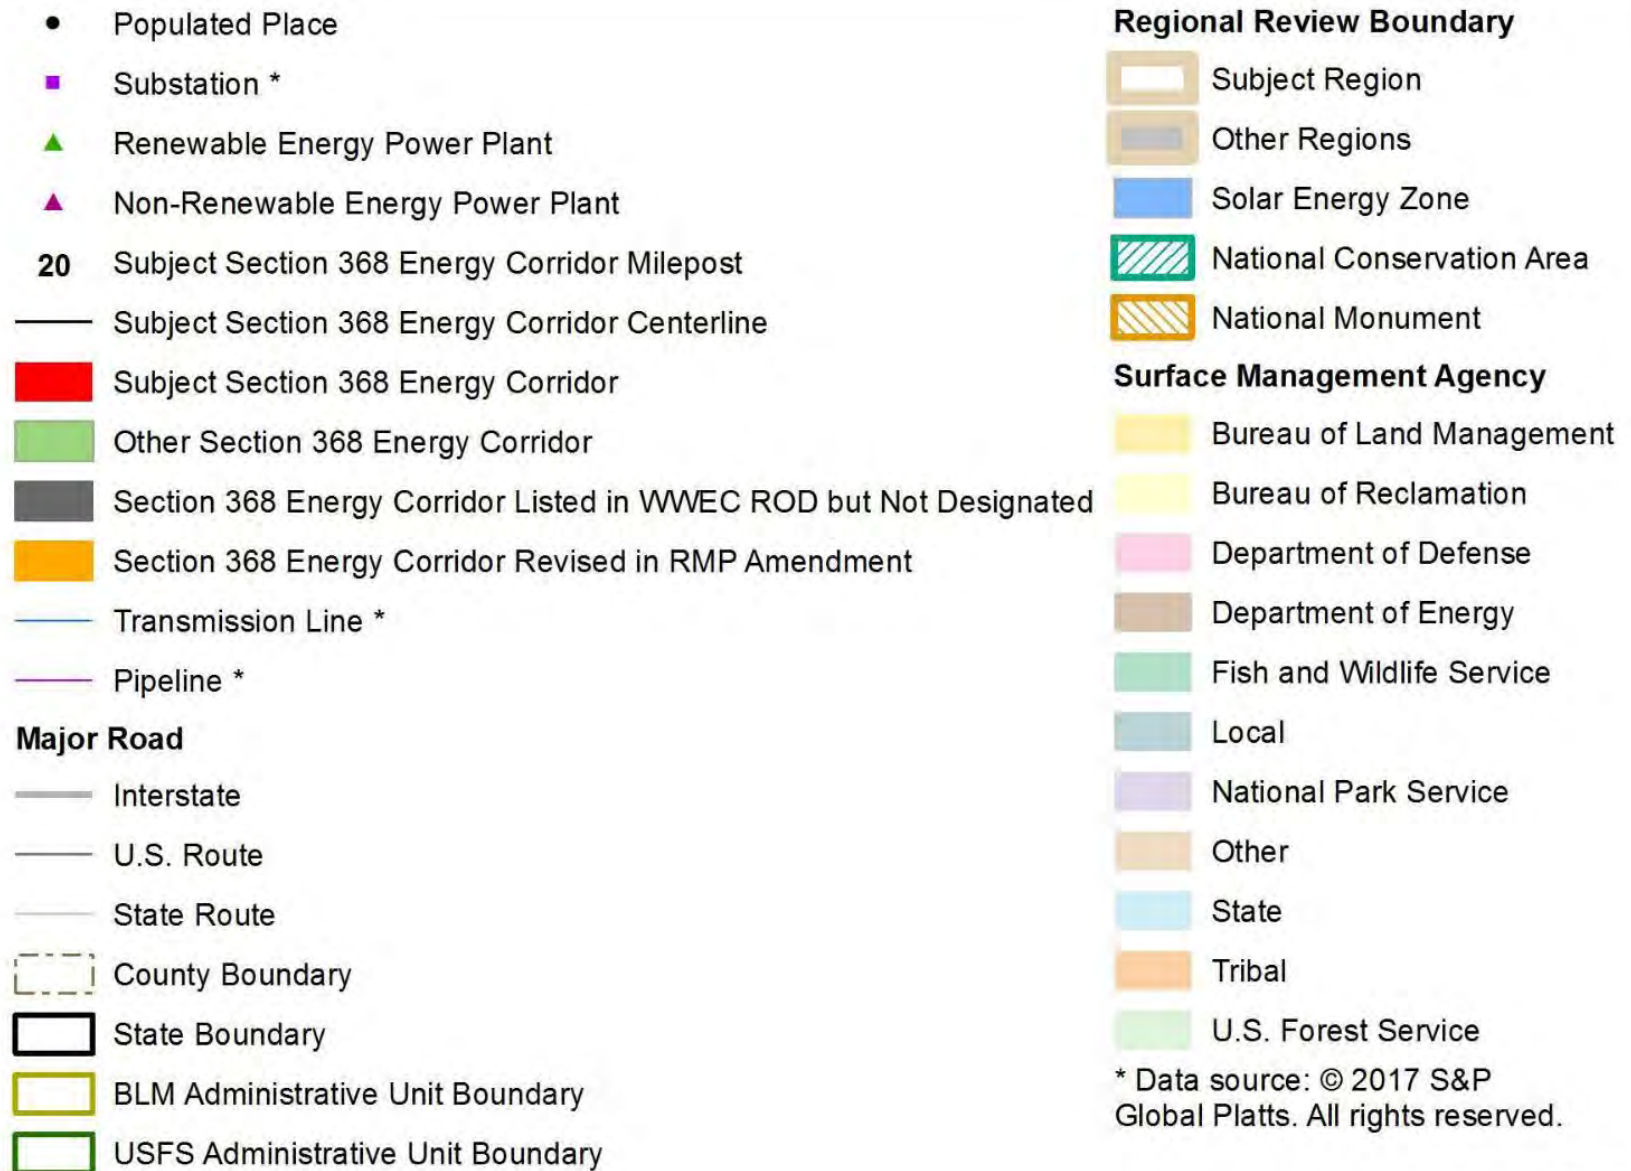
Populated Place
Substation *
Renewable Energy Power Plant
Non-Renewable Energy Power Plant
20 Subject Section 368 Energy Corridor Milepost
Subject Section 368 Energy Corridor Centerline
Subject Section 368 Energy Corridor
Other Section 368 Energy Corridor
Section 368 Energy Corridor Listed in WWEC ROD but Not Designated
Section 368 Energy Corridor Revised in RMP Amendment
Transmission Line *
Pipeline *

Major Road
Interstate
U.S. Route
State Route
County Boundary
State Boundary
BLM Administrative Unit Boundary
USFS Administrative Unit Boundary

Regional Review Boundary
Subject Region
Other Regions
Solar Energy Zone
National Conservation Area
National Monument

Surface Management Agency
Bureau of Land Management
Bureau of Reclamation
Department of Defense
Department of Energy
Fish and Wildlife Service
Local
National Park Service
Other
State
Tribal
U.S. Forest Service

* Data source: © 2017 S&P Global Platts. All rights reserved.